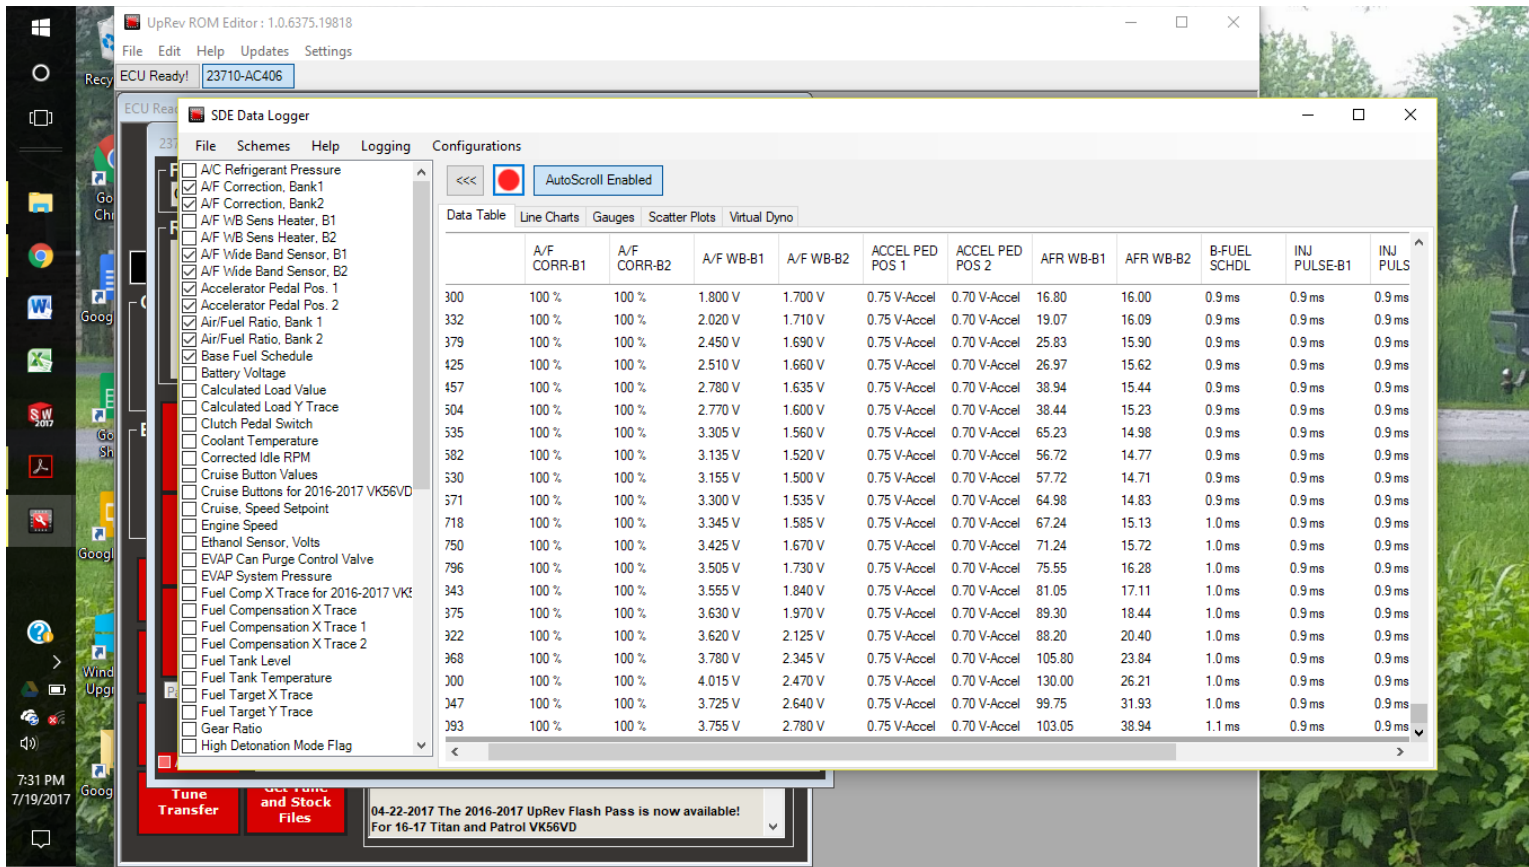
UpRev ROM Editor : 1.0.6375.19818

File Edit Help Updates Settings

ECU Ready! 23710-AC406

SDE Data Logger

File Schemes Help Logging Configurations

A/C Refrigerant Pressure
A/F Correction, Bank1
A/F Correction, Bank2
A/F WB Sens Heater, B1
A/F WB Sens Heater, B2
A/F Wide Band Sensor, B1
A/F Wide Band Sensor, B2
Accelerator Pedal Pos. 1
Accelerator Pedal Pos. 2
Air/Fuel Ratio, Bank 1
Air/Fuel Ratio, Bank 2
Base Fuel Schedule
Battery Voltage
Calculated Load Value
Calculated Load Y Trace
Clutch Pedal Switch
Coolant Temperature
Corrected Idle RPM
Cruise Button Values
Cruise Buttons for 2016-2017 VK56VD
Cruise, Speed Setpoint
Engine Speed
Ethanol Sensor, Volts
EVAP Can Purge Control Valve
EVAP System Pressure
Fuel Comp X Trace for 2016-2017 VK5
Fuel Compensation X Trace
Fuel Compensation X Trace 1
Fuel Compensation X Trace 2
Fuel Tank Level
Fuel Tank Temperature
Fuel Target X Trace
Fuel Target Y Trace
Gear Ratio
High Detonation Mode Flag

<<< AutoScroll Enabled

Data Table Line Charts Gauges Scatter Plots Virtual Dyno

| | A/F CORR-B1 | A/F CORR-B2 | A/F WB-B1 | A/F WB-B2 | ACCEL PED POS 1 | ACCEL PED POS 2 | AFR WB-B1 | AFR WB-B2 | B-FUEL SCHDL | INJ PULSE-B1 | INJ PULS |
|---|---|---|---|---|---|---|---|---|---|---|---|
| 300 | 100 % | 100 % | 1.800 V | 1.700 V | 0.75 V-Accel | 0.70 V-Accel | 16.80 | 16.00 | 0.9 ms | 0.9 ms | 0.9 ms |
| 332 | 100 % | 100 % | 2.020 V | 1.710 V | 0.75 V-Accel | 0.70 V-Accel | 19.07 | 16.09 | 0.9 ms | 0.9 ms | 0.9 ms |
| 379 | 100 % | 100 % | 2.450 V | 1.690 V | 0.75 V-Accel | 0.70 V-Accel | 25.83 | 15.90 | 0.9 ms | 0.9 ms | 0.9 ms |
| 425 | 100 % | 100 % | 2.510 V | 1.660 V | 0.75 V-Accel | 0.70 V-Accel | 26.97 | 15.62 | 0.9 ms | 0.9 ms | 0.9 ms |
| 457 | 100 % | 100 % | 2.780 V | 1.635 V | 0.75 V-Accel | 0.70 V-Accel | 38.94 | 15.44 | 0.9 ms | 0.9 ms | 0.9 ms |
| 504 | 100 % | 100 % | 2.770 V | 1.600 V | 0.75 V-Accel | 0.70 V-Accel | 38.44 | 15.23 | 0.9 ms | 0.9 ms | 0.9 ms |
| 535 | 100 % | 100 % | 3.305 V | 1.560 V | 0.75 V-Accel | 0.70 V-Accel | 65.23 | 14.98 | 0.9 ms | 0.9 ms | 0.9 ms |
| 582 | 100 % | 100 % | 3.135 V | 1.520 V | 0.75 V-Accel | 0.70 V-Accel | 56.72 | 14.77 | 0.9 ms | 0.9 ms | 0.9 ms |
| 530 | 100 % | 100 % | 3.155 V | 1.500 V | 0.75 V-Accel | 0.70 V-Accel | 57.72 | 14.71 | 0.9 ms | 0.9 ms | 0.9 ms |
| 571 | 100 % | 100 % | 3.300 V | 1.535 V | 0.75 V-Accel | 0.70 V-Accel | 64.98 | 14.83 | 0.9 ms | 0.9 ms | 0.9 ms |
| 718 | 100 % | 100 % | 3.345 V | 1.585 V | 0.75 V-Accel | 0.70 V-Accel | 67.24 | 15.13 | 1.0 ms | 0.9 ms | 0.9 ms |
| 750 | 100 % | 100 % | 3.425 V | 1.670 V | 0.75 V-Accel | 0.70 V-Accel | 71.24 | 15.72 | 1.0 ms | 0.9 ms | 0.9 ms |
| 796 | 100 % | 100 % | 3.505 V | 1.730 V | 0.75 V-Accel | 0.70 V-Accel | 75.55 | 16.28 | 1.0 ms | 0.9 ms | 0.9 ms |
| 343 | 100 % | 100 % | 3.555 V | 1.840 V | 0.75 V-Accel | 0.70 V-Accel | 81.05 | 17.11 | 1.0 ms | 0.9 ms | 0.9 ms |
| 375 | 100 % | 100 % | 3.630 V | 1.970 V | 0.75 V-Accel | 0.70 V-Accel | 89.30 | 18.44 | 1.0 ms | 0.9 ms | 0.9 ms |
| 322 | 100 % | 100 % | 3.620 V | 2.125 V | 0.75 V-Accel | 0.70 V-Accel | 88.20 | 20.40 | 1.0 ms | 0.9 ms | 0.9 ms |
| 368 | 100 % | 100 % | 3.780 V | 2.345 V | 0.75 V-Accel | 0.70 V-Accel | 105.80 | 23.84 | 1.0 ms | 0.9 ms | 0.9 ms |
| 000 | 100 % | 100 % | 4.015 V | 2.470 V | 0.75 V-Accel | 0.70 V-Accel | 130.00 | 26.21 | 1.0 ms | 0.9 ms | 0.9 ms |
| 047 | 100 % | 100 % | 3.725 V | 2.640 V | 0.75 V-Accel | 0.70 V-Accel | 99.75 | 31.93 | 1.0 ms | 0.9 ms | 0.9 ms |
| 093 | 100 % | 100 % | 3.755 V | 2.780 V | 0.75 V-Accel | 0.70 V-Accel | 103.05 | 38.94 | 1.1 ms | 0.9 ms | 0.9 ms |

Tune Transfer
and Stock Files

04-22-2017 The 2016-2017 UpRev Flash Pass is now available!
For 16-17 Titan and Patrol VK56VD

7:31 PM
7/19/2017